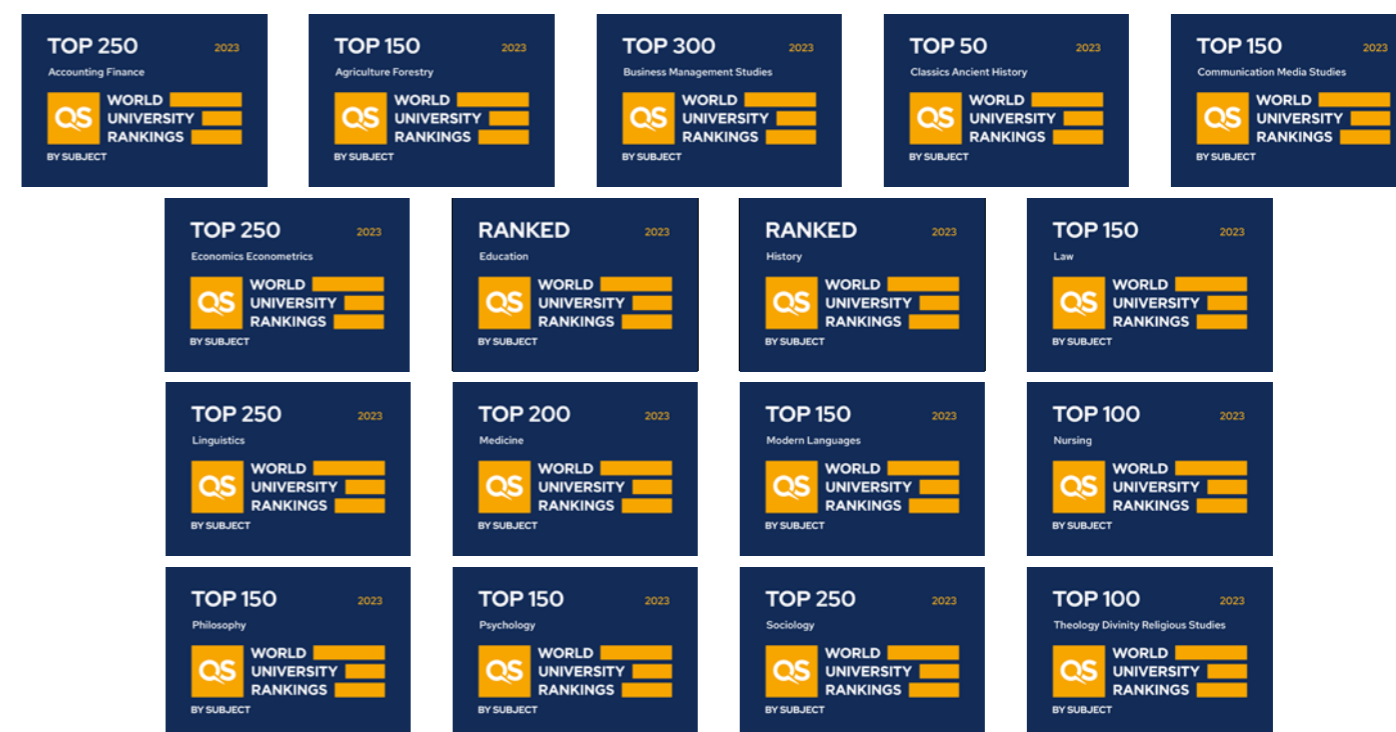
TOP 250 2023
Accounting Finance
QS WORLD UNIVERSITY RANKINGS
BY SUBJECT

TOP 150 2023
Agriculture Forestry
QS WORLD UNIVERSITY RANKINGS
BY SUBJECT

TOP 300 2023
Business Management Studies
QS WORLD UNIVERSITY RANKINGS
BY SUBJECT

TOP 50 2023
Classics Ancient History
QS WORLD UNIVERSITY RANKINGS
BY SUBJECT

TOP 150 2023
Communication Media Studies
QS WORLD UNIVERSITY RANKINGS
BY SUBJECT

TOP 250 2023
Economics Econometrics
QS WORLD UNIVERSITY RANKINGS
BY SUBJECT

RANKED 2023
Education
QS WORLD UNIVERSITY RANKINGS
BY SUBJECT

RANKED 2023
History
QS WORLD UNIVERSITY RANKINGS
BY SUBJECT

TOP 150 2023
Law
QS WORLD UNIVERSITY RANKINGS
BY SUBJECT

TOP 250 2023
Linguistics
QS WORLD UNIVERSITY RANKINGS
BY SUBJECT

TOP 200 2023
Medicine
QS WORLD UNIVERSITY RANKINGS
BY SUBJECT

TOP 150 2023
Modern Languages
QS WORLD UNIVERSITY RANKINGS
BY SUBJECT

TOP 100 2023
Nursing
QS WORLD UNIVERSITY RANKINGS
BY SUBJECT

TOP 150 2023
Philosophy
QS WORLD UNIVERSITY RANKINGS
BY SUBJECT

TOP 150 2023
Psychology
QS WORLD UNIVERSITY RANKINGS
BY SUBJECT

TOP 250 2023
Sociology
QS WORLD UNIVERSITY RANKINGS
BY SUBJECT

TOP 100 2023
Theology Divinity Religious Studies
QS WORLD UNIVERSITY RANKINGS
BY SUBJECT